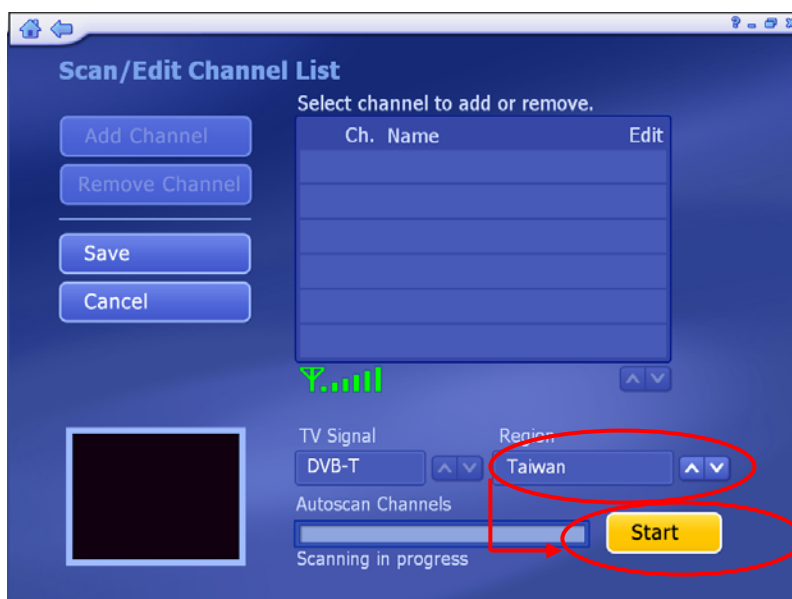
? _ ▢ X

Scan/Edit Channel List

Select channel to add or remove.

Add Channel

Remove Channel

Save

Cancel

| Ch. | Name | Edit |
|---|---|---|
| | | |
| | | |
| | | |
| | | |
| | | |
| | | |

TV Signal

DVB-T

Region

Taiwan

Autoscan Channels

Start

Scanning in progress